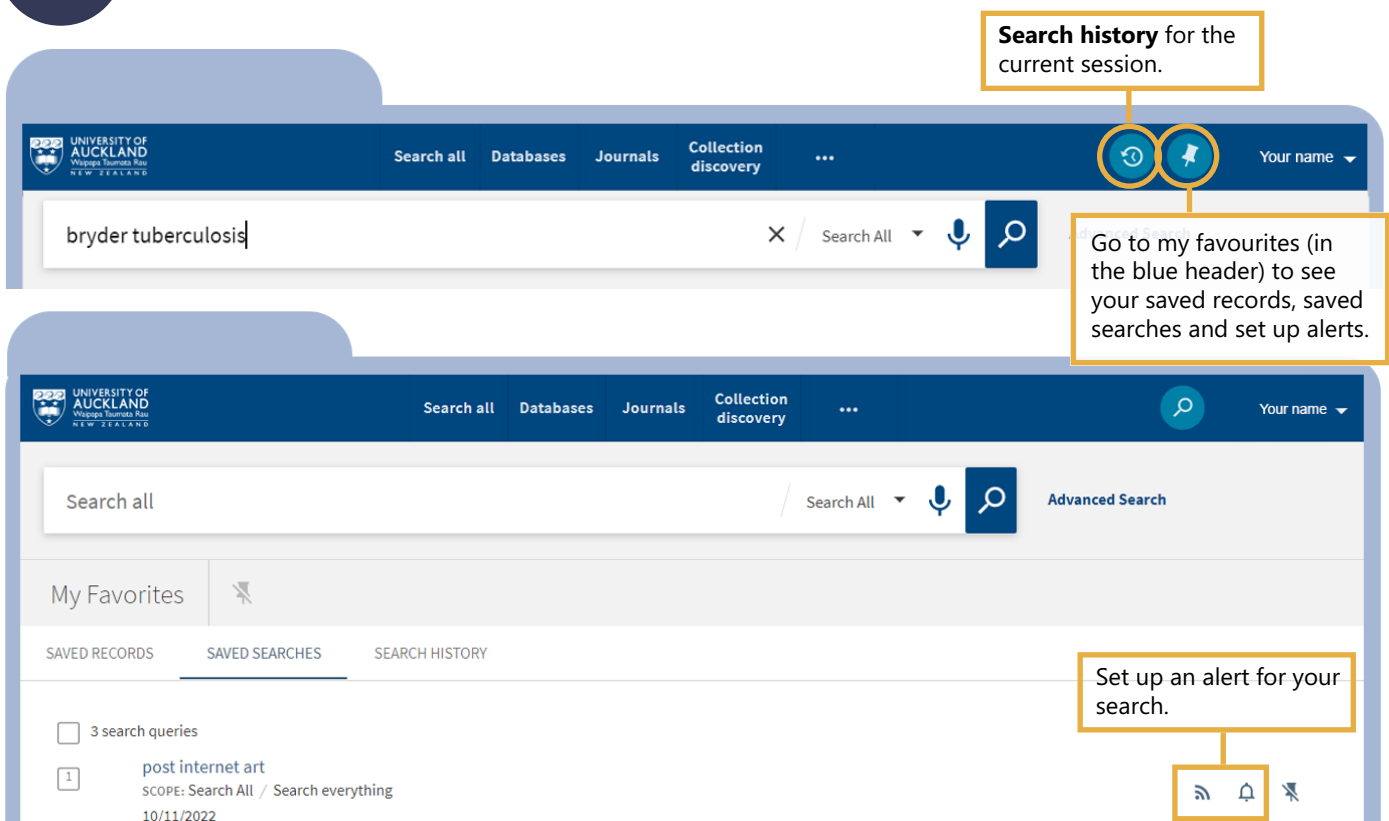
**Search history** for the current session.

UNIVERSITY OF AUCKLAND Waipapa Taumata Rau NEW ZEALAND

Search all Databases Journals Collection discovery •••

Your name

bryder tuberculosis

Search All

Go to my favourites (in the blue header) to see your saved records, saved searches and set up alerts.

UNIVERSITY OF AUCKLAND Waipapa Taumata Rau NEW ZEALAND

Search all Databases Journals Collection discovery •••

Your name

Search all

Search All

Advanced Search

My Favorites

SAVED RECORDS SAVED SEARCHES SEARCH HISTORY

Set up an alert for your search.

3 search queries

1

post internet art

SCOPE: Search All / Search everything

10/11/2022